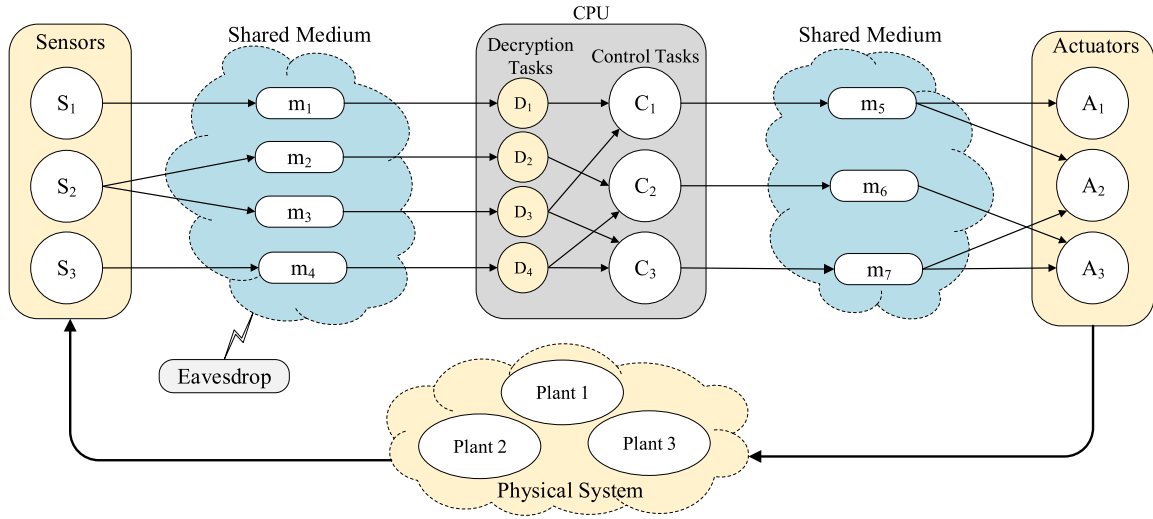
Sensors

$S_1$

$S_2$

$S_3$

Shared Medium

$m_1$

$m_2$

$m_3$

$m_4$

Eavesdrop

CPU

Decryption Tasks

Control Tasks

$D_1$

$D_2$

$D_3$

$D_4$

$C_1$

$C_2$

$C_3$

Shared Medium

$m_5$

$m_6$

$m_7$

Actuators

$A_1$

$A_2$

$A_3$

Plant 1

Plant 2

Plant 3

Physical System